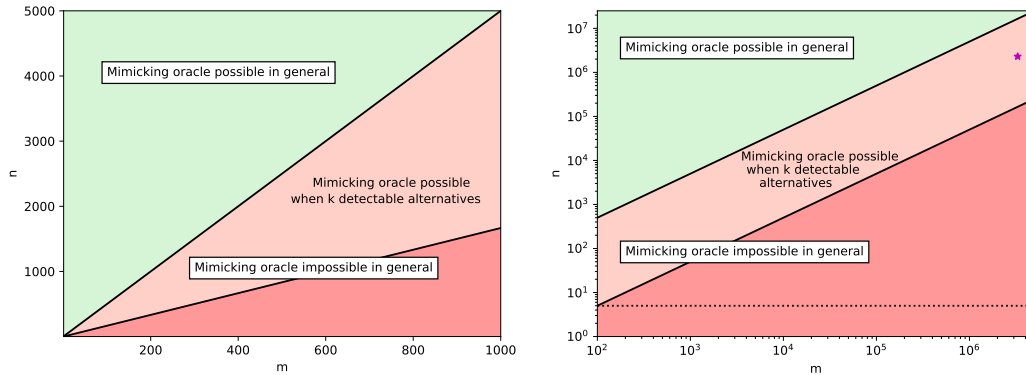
5000
4000
3000
2000
1000
n
Mimicking oracle possible in general
Mimicking oracle possible when k detectable alternatives
Mimicking oracle impossible in general
200
400
600
800
1000
m

$10^7$
$10^6$
$10^5$
$10^4$
$10^3$
$10^2$
$10^1$
$10^0$
n
Mimicking oracle possible in general
Mimicking oracle possible when k detectable alternatives
Mimicking oracle impossible in general
$10^2$
$10^3$
$10^4$
$10^5$
$10^6$
m